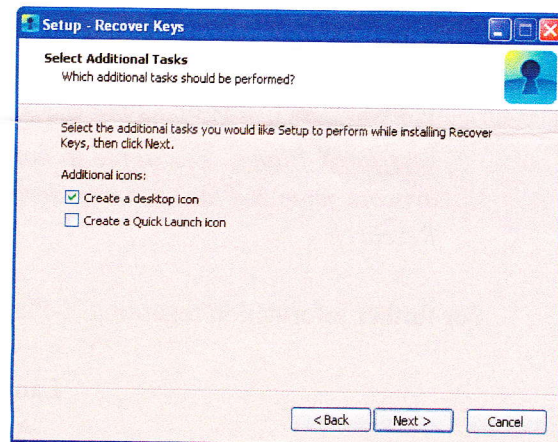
Setup - Recover Keys

Select Additional Tasks
Which additional tasks should be performed?

Select the additional tasks you would like Setup to perform while installing Recover Keys, then click Next.

Additional icons:

Create a desktop icon

Create a Quick Launch icon

< Back
Next >
Cancel